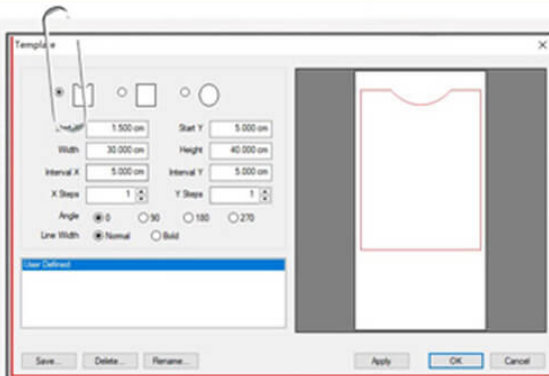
Template

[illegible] 1.500 cm Start Y 5.000 cm

Width 30.000 cm Height 40.000 cm

Interval X 5.000 cm Interval Y 5.000 cm

X Steps 1 Y Steps 1

Angle 0 90 180 270

Line Width Normal Bold

User Defined

Save... Delete... Rename... Apply OK Cancel